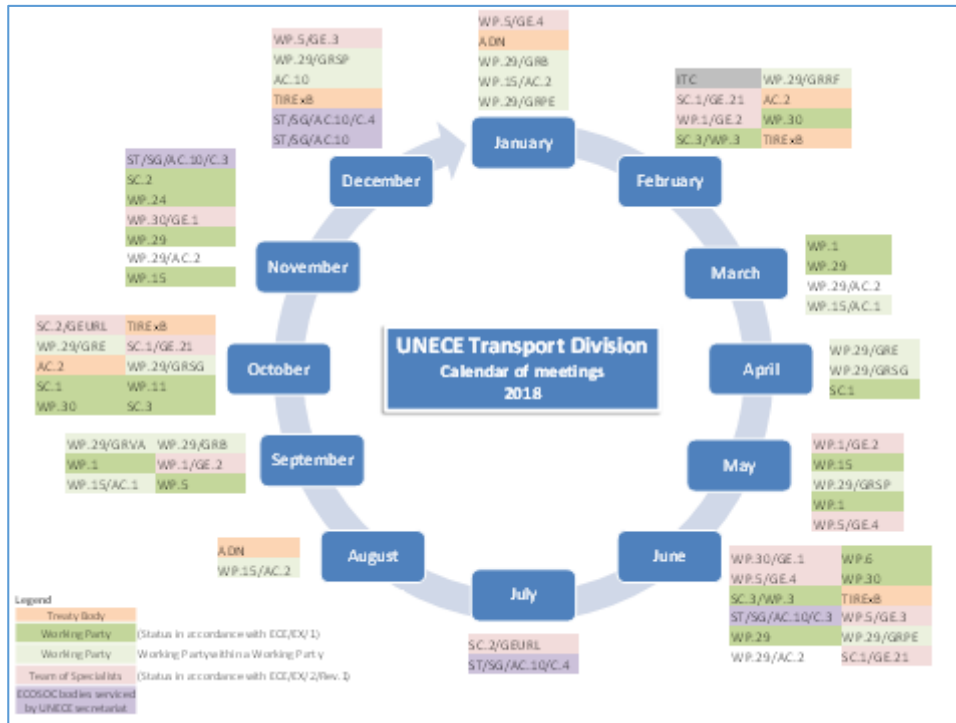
UNECE Transport Division
Calendar of meetings
2018

January

| WP.5/GE.4 |
|---|
| ADN |
| WP.29/GRB |
| WP.15/AC.2 |
| WP.29/GRPE |

February

| ITC | WP.29/GRRF |
|---|---|
| SC.1/GE.21 | AC.2 |
| WP.1/GE.2 | WP.30 |
| SC.3/WP.3 | TIRExB |

March

| WP.1 |
|---|
| WP.29 |
| WP.29/AC.2 |
| WP.15/AC.1 |

April

| WP.29/GRE |
|---|
| WP.29/GRSG |
| SC.1 |

May

| WP.1/GE.2 |
|---|
| WP.15 |
| WP.29/GRSP |
| WP.1 |
| WP.5/GE.4 |

June

| WP.30/GE.1 | WP.6 |
|---|---|
| WP.5/GE.4 | WP.30 |
| SC.3/WP.3 | TIRExB |
| ST/SG/AC.10/C.3 | WP.5/GE.3 |
| WP.29 | WP.29/GRPE |
| WP.29/AC.2 | SC.1/GE.21 |

July

| SC.2/GEURL |
|---|
| ST/SG/AC.10/C.4 |

August

| ADN |
|---|
| WP.15/AC.2 |

September

| WP.29/GRVA | WP.29/GRB |
|---|---|
| WP.1 | WP.1/GE.2 |
| WP.15/AC.1 | WP.5 |

October

| SC.2/GEURL | TIRExB |
|---|---|
| WP.29/GRE | SC.1/GE.21 |
| AC.2 | WP.29/GRSG |
| SC.1 | WP.11 |
| WP.30 | SC.3 |

November

| ST/SG/AC.10/C.3 |
|---|
| SC.2 |
| WP.24 |
| WP.30/GE.1 |
| WP.29 |
| WP.29/AC.2 |
| WP.15 |

December

| WP.5/GE.3 |
|---|
| WP.29/GRSP |
| AC.10 |
| TIRExB |
| ST/SG/AC.10/C.4 |
| ST/SG/AC.10 |

Legend
Treaty Body
Working Party (Status in accordance with ECE/EX/1)
Working Party Working Party within a Working Party
Team of Specialists (Status in accordance with ECE/EX/2/Rev.1)
ECOSOC bodies serviced by UNECE secretariat